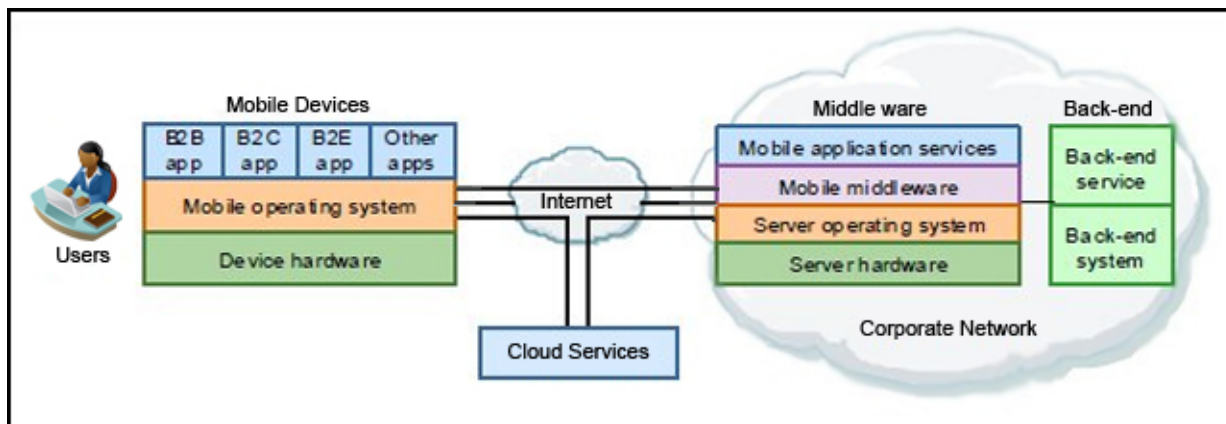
Users

Mobile Devices

| B2B app | B2C app | B2E app | Other apps |
|---|---|---|---|

Mobile operating system

Device hardware

Internet

Cloud Services

Middle ware

Mobile application services

Mobile middleware

Server operating system

Server hardware

Back-end

Back-end service

Back-end system

Corporate Network